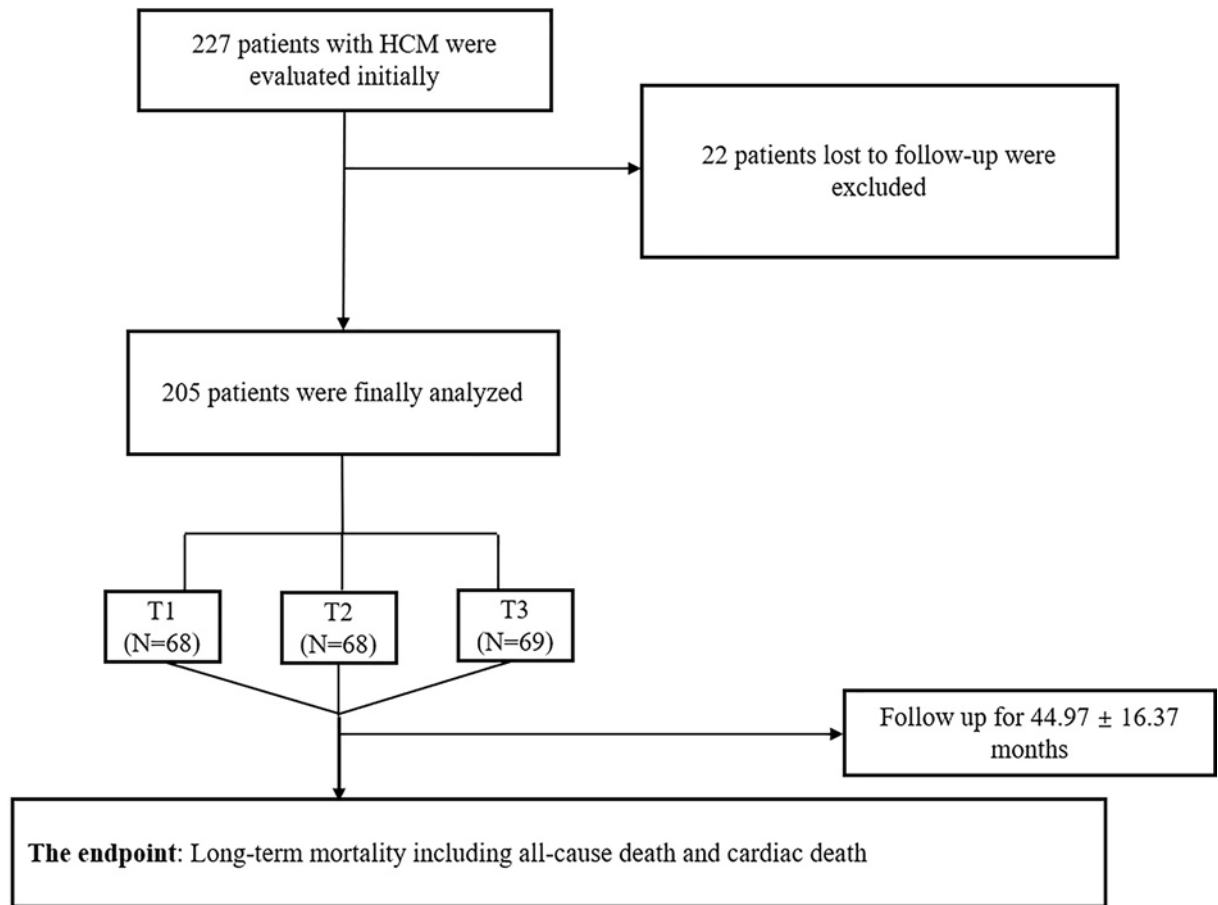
227 patients with HCM were evaluated initially

22 patients lost to follow-up were excluded

205 patients were finally analyzed

T1 (N=68)

T2 (N=68)

T3 (N=69)

Follow up for 44.97 ± 16.37 months

The endpoint: Long-term mortality including all-cause death and cardiac death